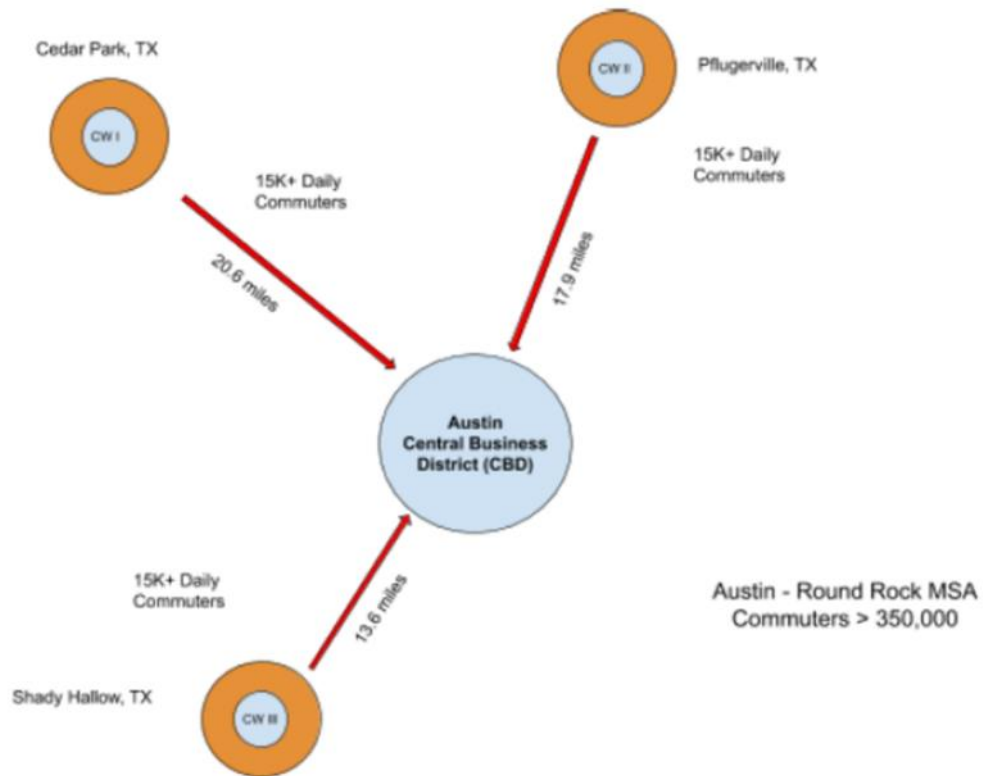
Cedar Park, TX

CW I

15K+ Daily Commuters

20.6 miles

CW II

Pflugerville, TX

15K+ Daily Commuters

17.9 miles

Austin Central Business District (CBD)

15K+ Daily Commuters

13.6 miles

Austin - Round Rock MSA Commuters > 350,000

Shady Hallow, TX

CW III